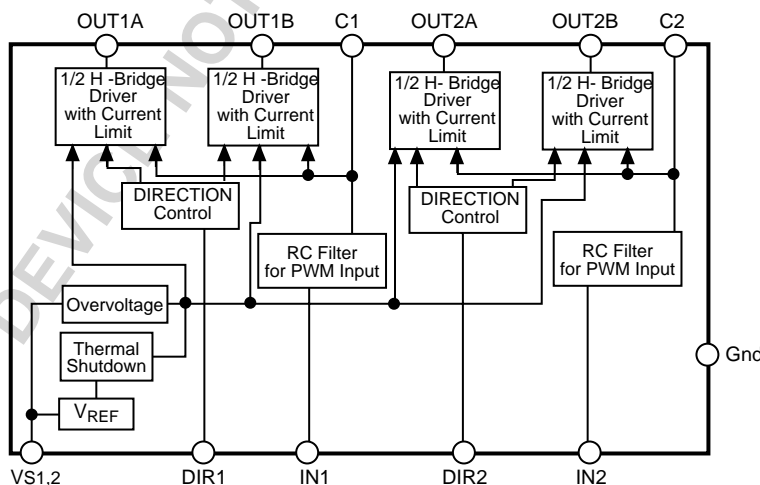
OUT1A OUT1B C1 OUT2A OUT2B C2

1/2 H -Bridge Driver with Current Limit

1/2 H -Bridge Driver with Current Limit

1/2 H- Bridge Driver with Current Limit

1/2 H- Bridge Driver with Current Limit

DIRECTION Control

DIRECTION Control

RC Filter for PWM Input

RC Filter for PWM Input

Overvoltage

Thermal Shutdown

$V_{REF}$

DEVICE NOT

Gnd

VS1,2 DIR1 IN1 DIR2 IN2